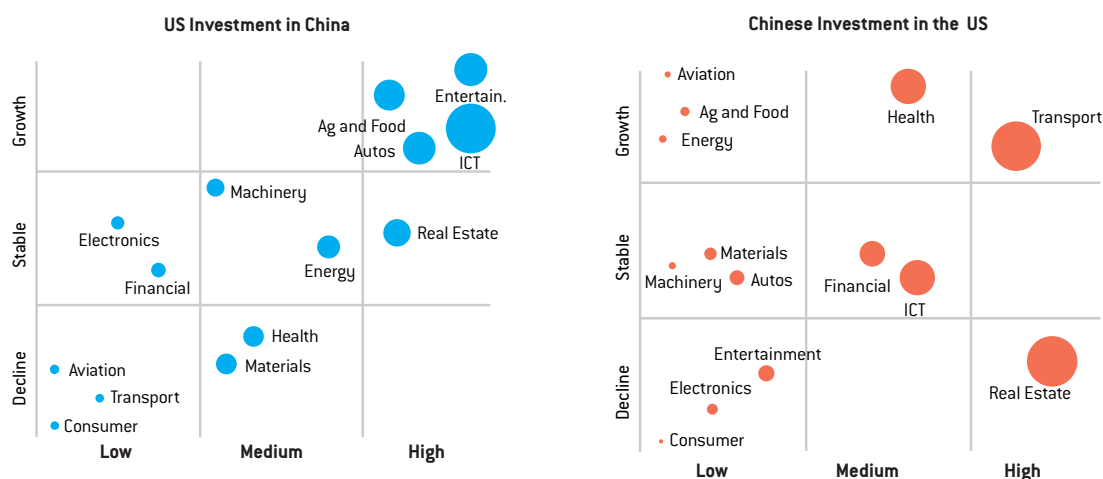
US Investment in China

Growth
Stable
Decline

Entertain.
Ag and Food
Autos
ICT
Machinery
Electronics
Real Estate
Energy
Financial
Health
Materials
Aviation
Transport
Consumer

Low
Medium
High

Chinese Investment in the US

Growth
Stable
Decline

Aviation
Ag and Food
Energy
Health
Transport
Materials
Machinery
Autos
Financial
ICT
Entertainment
Electronics
Real Estate
Consumer

Low
Medium
High